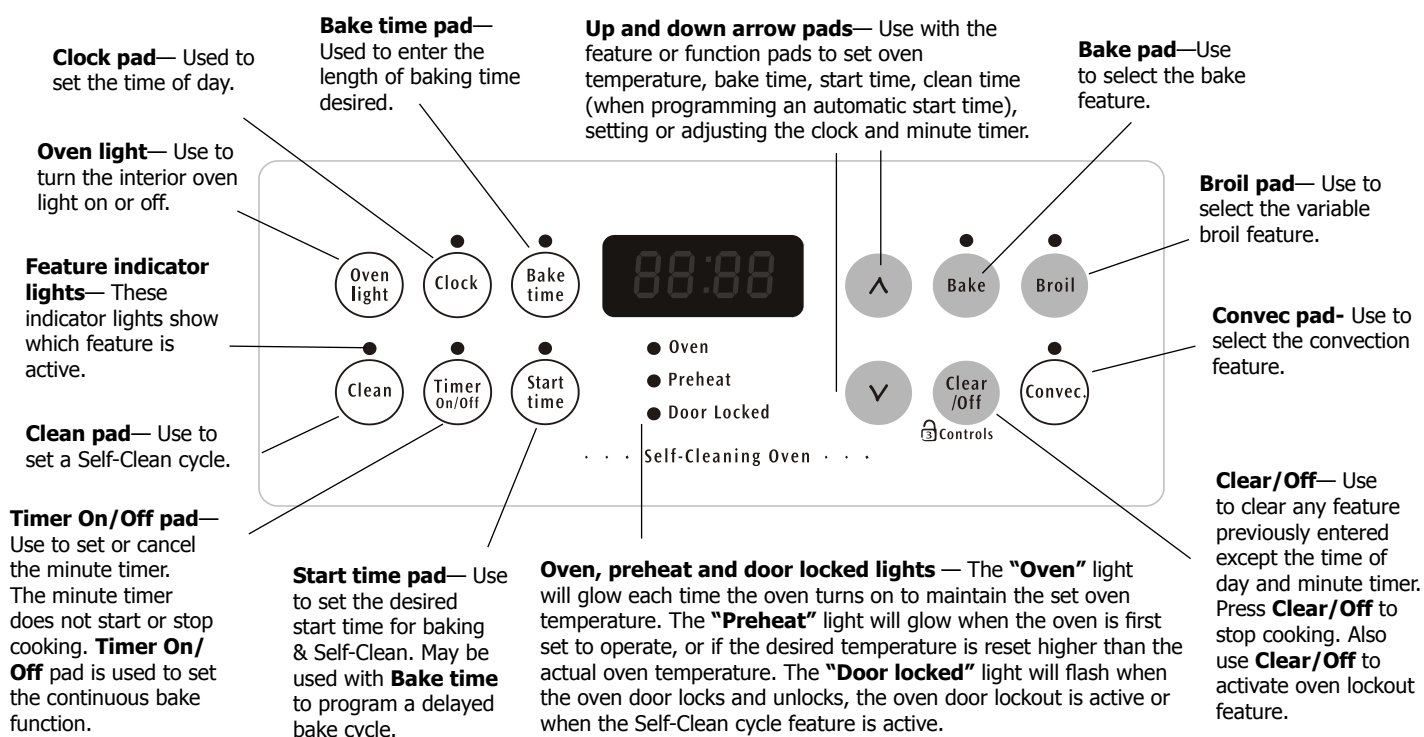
**Clock pad**— Used to set the time of day.

**Bake time pad**— Used to enter the length of baking time desired.

**Up and down arrow pads**— Use with the feature or function pads to set oven temperature, bake time, start time, clean time (when programming an automatic start time), setting or adjusting the clock and minute timer.

**Bake pad**—Use to select the bake feature.

**Oven light**— Use to turn the interior oven light on or off.

**Broil pad**— Use to select the variable broil feature.

**Feature indicator lights**— These indicator lights show which feature is active.

Oven light

Clock

Bake time

88:88

Bake

Broil

**Convec pad-** Use to select the convection feature.

Clean

Timer On/Off

Start time

Oven

Preheat

Door Locked

Clear /Off

Convec.

3 Controls

**Clean pad**— Use to set a Self-Clean cycle.

· · · Self-Cleaning Oven · · ·

**Clear/Off**— Use to clear any feature previously entered except the time of day and minute timer. Press **Clear/Off** to stop cooking. Also use **Clear/Off** to activate oven lockout feature.

**Timer On/Off pad**— Use to set or cancel the minute timer. The minute timer does not start or stop cooking. **Timer On/Off** pad is used to set the continuous bake function.

**Start time pad**— Use to set the desired start time for baking & Self-Clean. May be used with **Bake time** to program a delayed bake cycle.

**Oven, preheat and door locked lights** — The **"Oven"** light will glow each time the oven turns on to maintain the set oven temperature. The **"Preheat"** light will glow when the oven is first set to operate, or if the desired temperature is reset higher than the actual oven temperature. The **"Door locked"** light will flash when the oven door locks and unlocks, the oven door lockout is active or when the Self-Clean cycle feature is active.